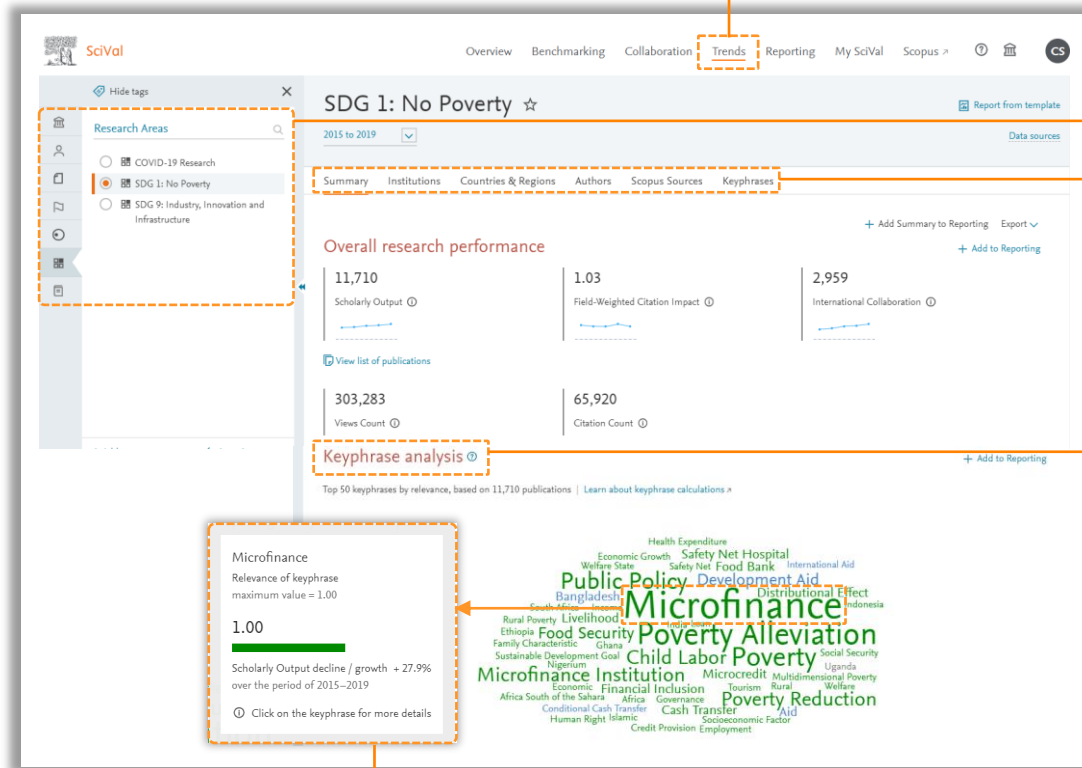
SciVal

Overview Benchmarking Collaboration Trends Reporting My SciVal Scopus ↗ CS

Hide tags

Research Areas

COVID-19 Research

SDG 1: No Poverty

SDG 9: Industry, Innovation and Infrastructure

SDG 1: No Poverty ☆

Report from template

2015 to 2019

Data sources

Summary Institutions Countries & Regions Authors Scopus Sources Keyphrases

+ Add Summary to Reporting Export

Overall research performance

+ Add to Reporting

11,710
Scholarly Output

1.03
Field-Weighted Citation Impact

2,959
International Collaboration

View list of publications

303,283
Views Count

65,920
Citation Count

Keyphrase analysis

+ Add to Reporting

Top 50 keyphrases by relevance, based on 11,710 publications | Learn about keyphrase calculations ↗

Microfinance
Relevance of keyphrase
maximum value = 1.00

1.00

Scholarly Output decline / growth + 27.9%
over the period of 2015–2019

Click on the keyphrase for more details

Health Expenditure
Economic Growth Safety Net Hospital
Welfare State Safety Net Food Bank International Aid
Public Policy Development Aid
Bangladesh Distributional Effect
South Africa Income Microfinance Indonesia
Rural Poverty Livelihood
Ethiopia Food Security Poverty Alleviation
Family Characteristic Ghana
Sustainable Development Goal Child Labor Poverty Social Security
Nigerium Uganda
Microfinance Institution Microcredit Multidimensional Poverty
Economic Financial Inclusion Tourism Rural Welfare
Africa South of the Sahara Africa Governance Poverty Reduction
Conditional Cash Transfer Cash Transfer Aid
Human Right Islamic Socioeconomic Factor
Credit Provision Employment